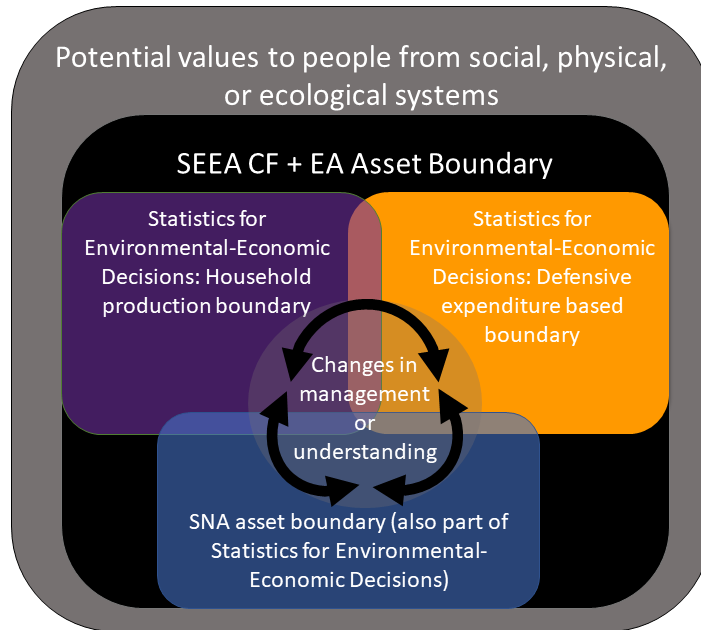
Potential values to people from social, physical, or ecological systems

SEEA CF + EA Asset Boundary

Statistics for Environmental-Economic Decisions: Household production boundary

Statistics for Environmental-Economic Decisions: Defensive expenditure based boundary

Changes in management or understanding

SNA asset boundary (also part of Statistics for Environmental-Economic Decisions)